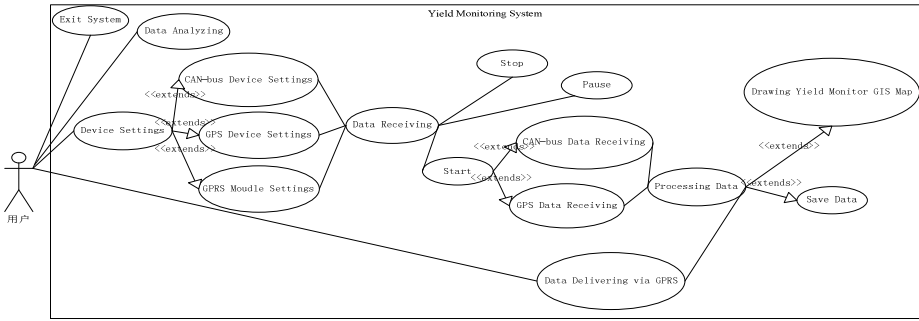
Yield Monitoring System

Exit System

Data Analyzing

CAN-bus Device Settings

<<extends>>

Device Settings

<<extends>>

GPS Device Settings

<<extends>>

GPRS Moudle Settings

Data Receiving

Stop

Pause

Start

<<extends>>

CAN-bus Data Receiving

<<extends>>

GPS Data Receiving

Processing Data

<<extends>>

Drawing Yield Monitor GIS Map

<<extends>>

Save Data

Data Delivering via GPRS

用户